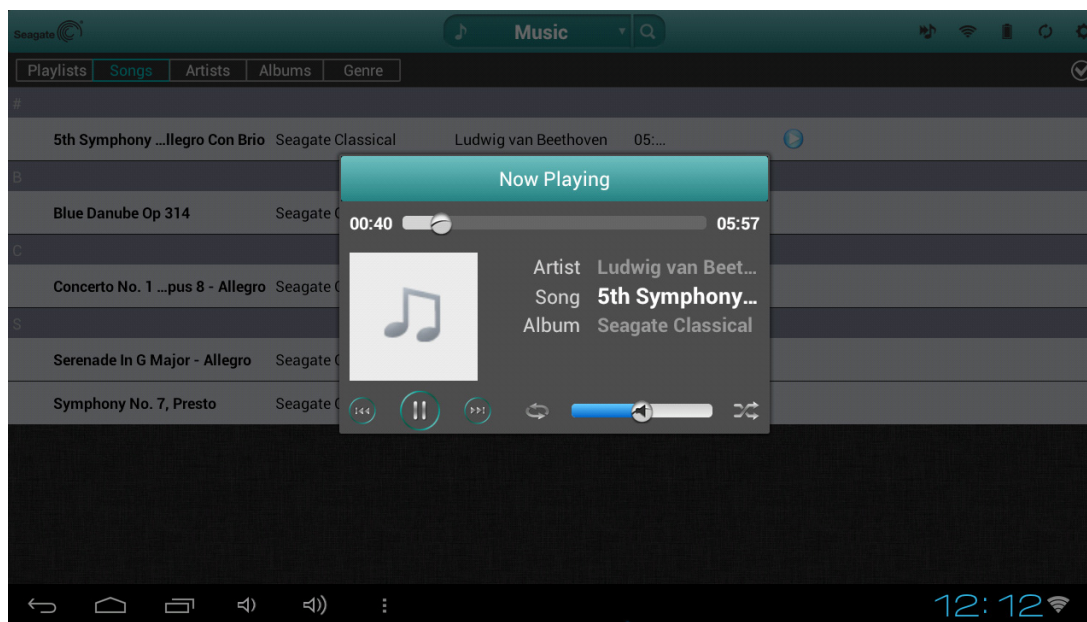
Seagate

Music

Playlists | Songs | Artists | Albums | Genre

#

5th Symphony ...llegro Con Brio Seagate Classical Ludwig van Beethoven 05:...

B

Blue Danube Op 314 Seagate C

C

Concerto No. 1 ...pus 8 - Allegro Seagate C

S

Serenade In G Major - Allegro Seagate C

Symphony No. 7, Presto Seagate C

Now Playing

00:40 05:57

Artist Ludwig van Beet...
Song 5th Symphony...
Album Seagate Classical

12:12